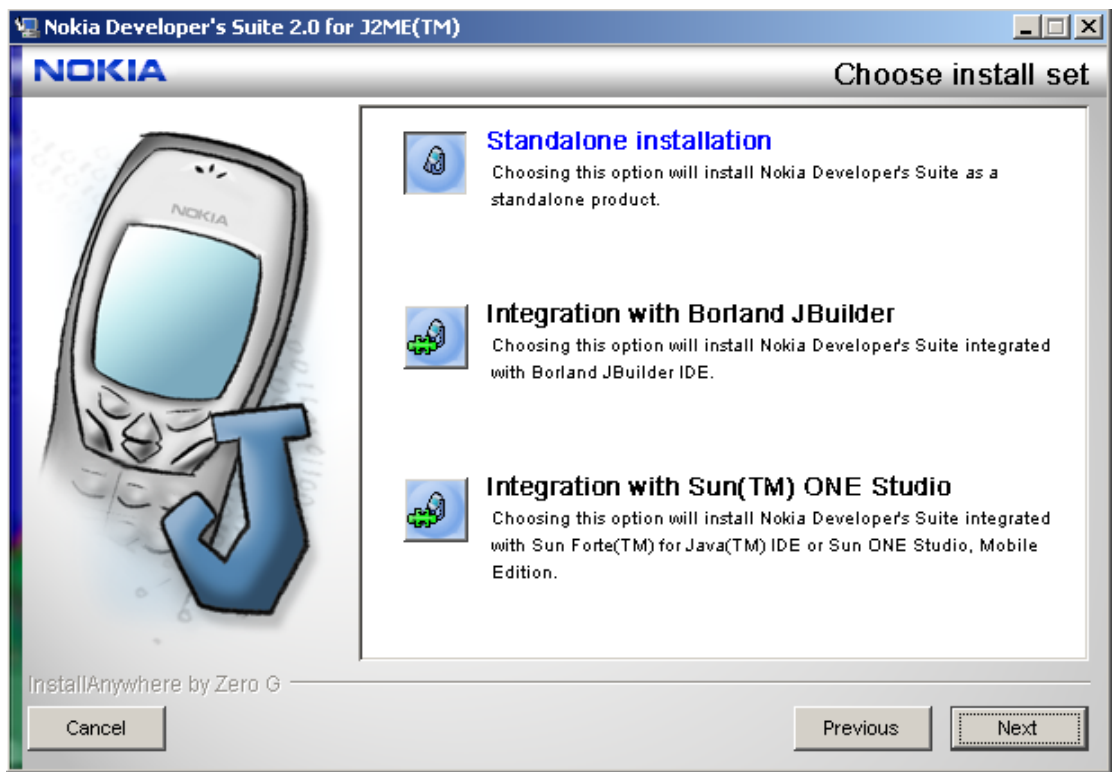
Nokia Developer's Suite 2.0 for J2ME(TM)

NOKIA

Choose install set

NOKIA

Standalone installation
Choosing this option will install Nokia Developer's Suite as a standalone product.

Integration with Borland JBuilder
Choosing this option will install Nokia Developer's Suite integrated with Borland JBuilder IDE.

Integration with Sun(TM) ONE Studio
Choosing this option will install Nokia Developer's Suite integrated with Sun Forte(TM) for Java(TM) IDE or Sun ONE Studio, Mobile Edition.

InstallAnywhere by Zero G

Cancel

Previous

Next